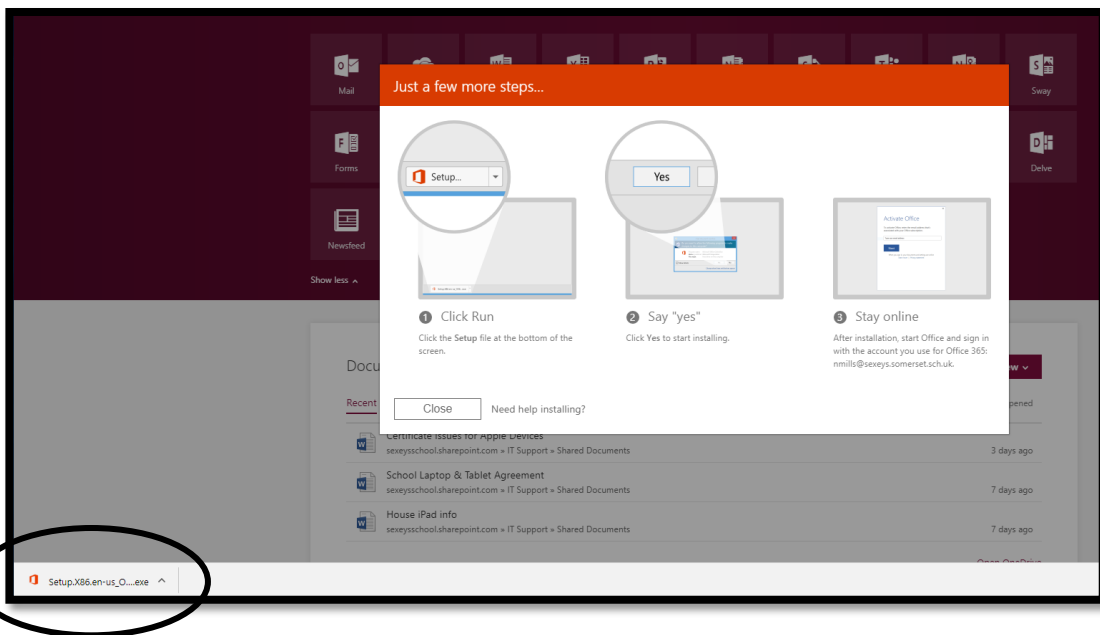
Mail

Sway

Forms

Delve

Newsfeed

Show less ^

Just a few more steps...

Setup...

Yes

Activate Office

1 Click Run

Click the Setup file at the bottom of the screen.

2 Say "yes"

Click Yes to start installing.

3 Stay online

After installation, start Office and sign in with the account you use for Office 365: nmills@sexeys.somerset.sch.uk.

Close

Need help installing?

Docu

Recent

Certificate Issues for Apple Devices
sexeysschool.sharepoint.com » IT Support » Shared Documents
3 days ago

School Laptop & Tablet Agreement
sexeysschool.sharepoint.com » IT Support » Shared Documents
7 days ago

House iPad info
sexeysschool.sharepoint.com » IT Support » Shared Documents
7 days ago

Setup.X86.en-us_O....exe ^